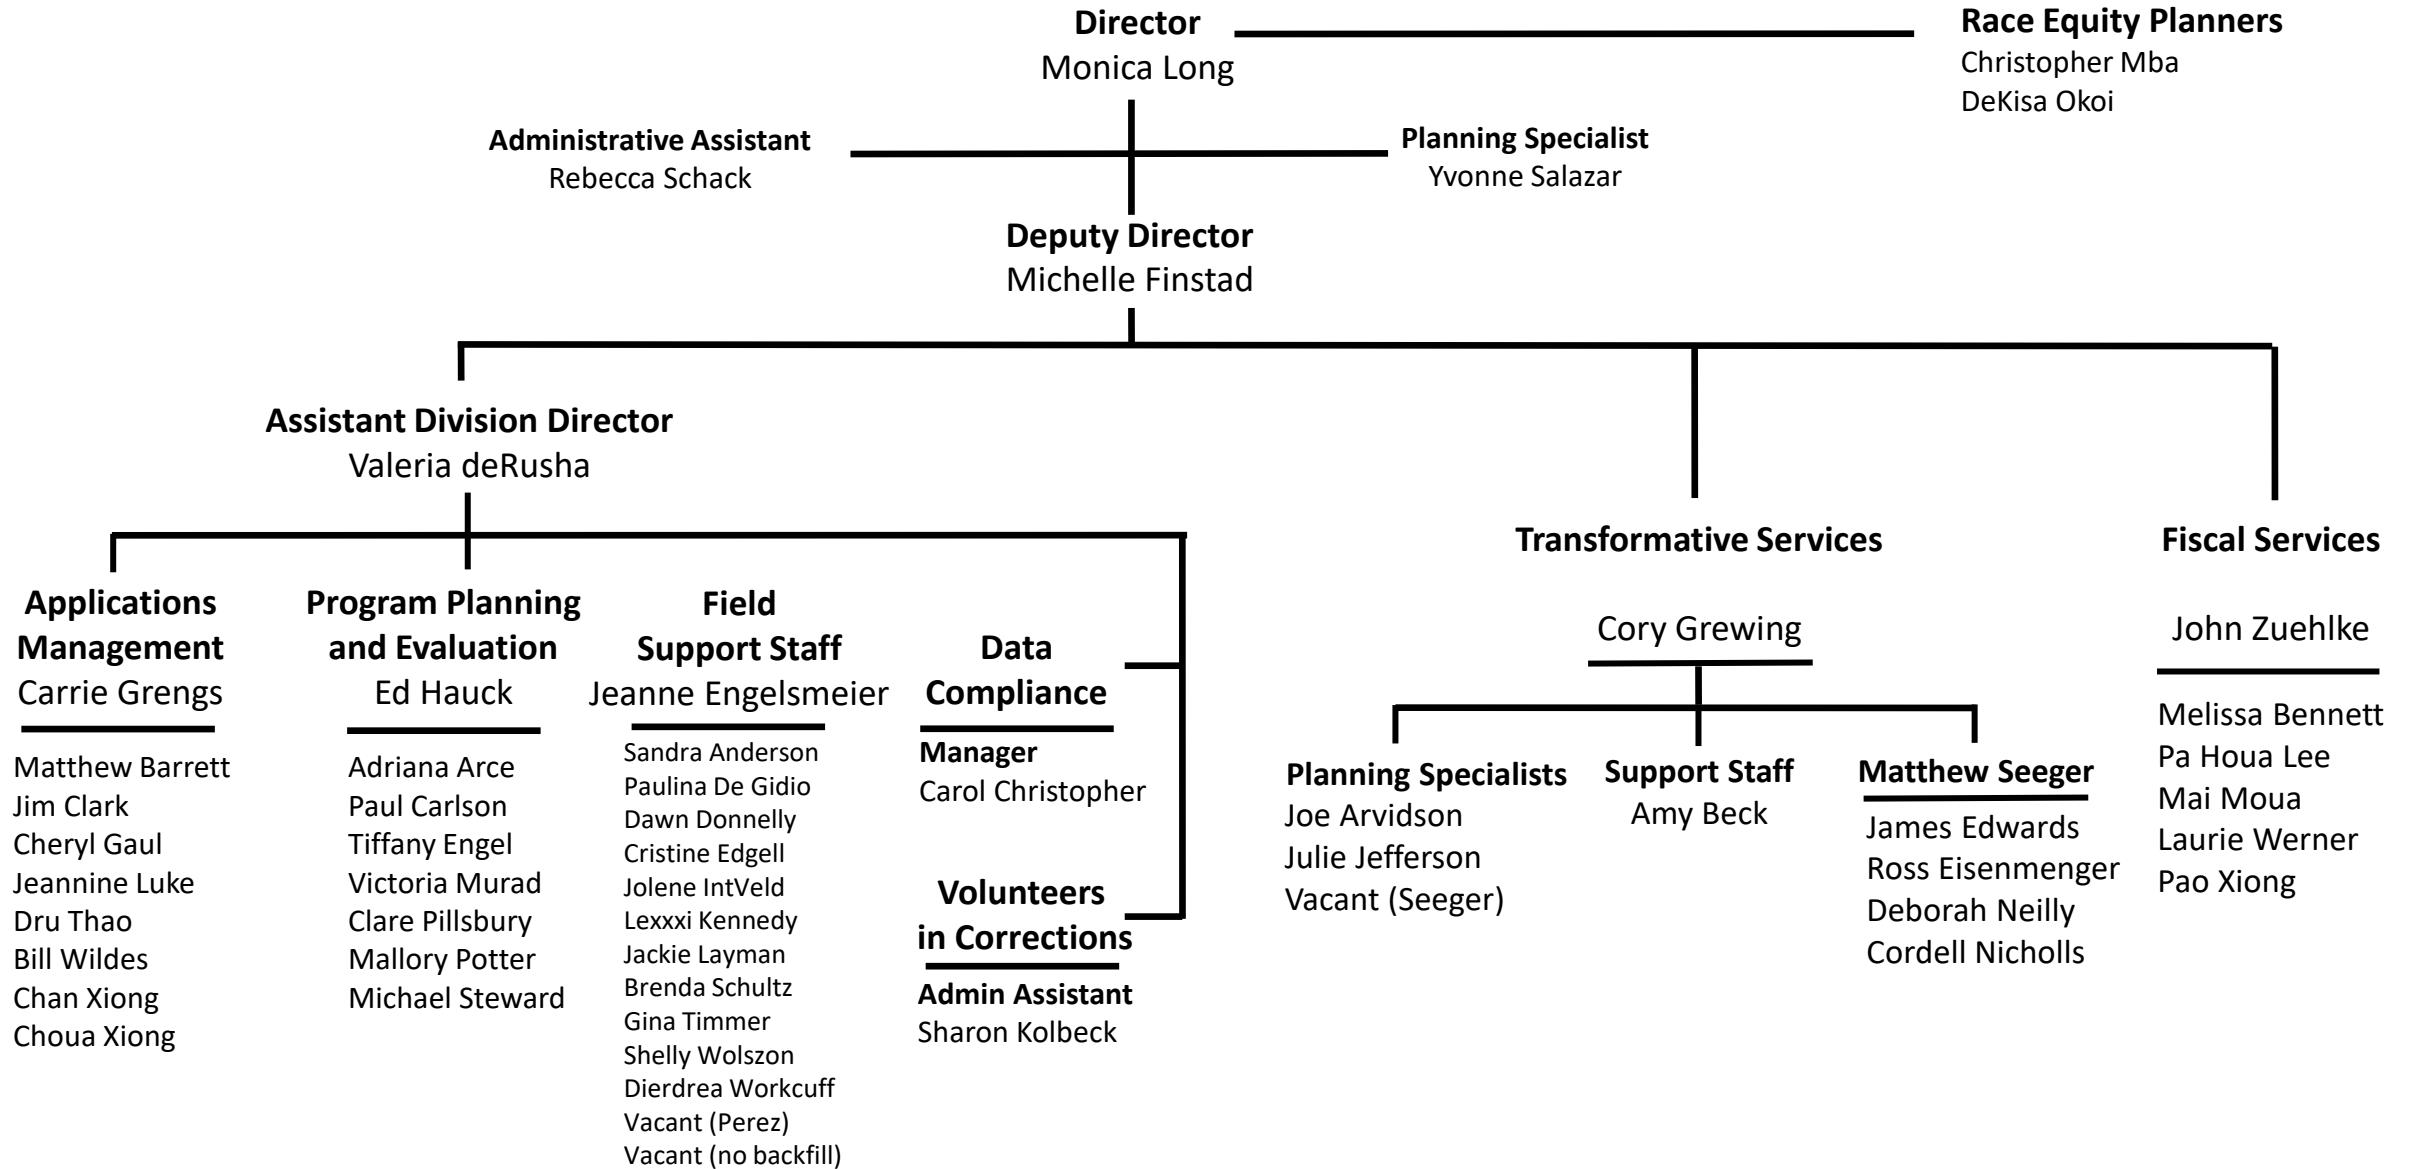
**Director**
Monica Long

**Race Equity Planners**
Christopher Mba
DeKisa Okoi

**Administrative Assistant**
Rebecca Schack

**Planning Specialist**
Yvonne Salazar

**Deputy Director**
Michelle Finstad

**Assistant Division Director**
Valeria deRusha

**Applications Management**
Carrie Grengs

Matthew Barrett
Jim Clark
Cheryl Gaul
Jeannine Luke
Dru Thao
Bill Wildes
Chan Xiong
Choua Xiong

**Program Planning and Evaluation**
Ed Hauck

Adriana Arce
Paul Carlson
Tiffany Engel
Victoria Murad
Clare Pillsbury
Mallory Potter
Michael Steward

**Field Support Staff**
Jeanne Engelsmeier

Sandra Anderson
Paulina De Gidio
Dawn Donnelly
Cristine Edgell
Jolene IntVeld
Lexxxi Kennedy
Jackie Layman
Brenda Schultz
Gina Timmer
Shelly Wolszon
Dierdrea Workcuff
Vacant (Perez)
Vacant (no backfill)

**Data Compliance**

**Manager**
Carol Christopher

**Volunteers in Corrections**

**Admin Assistant**
Sharon Kolbeck

**Transformative Services**

Cory Grewing

**Planning Specialists**
Joe Arvidson
Julie Jefferson
Vacant (Seeger)

**Support Staff**
Amy Beck

**Matthew Seeger**

James Edwards
Ross Eisenmenger
Deborah Neilly
Cordell Nicholls

**Fiscal Services**

John Zuehlke

Melissa Bennett
Pa Houa Lee
Mai Moua
Laurie Werner
Pao Xiong